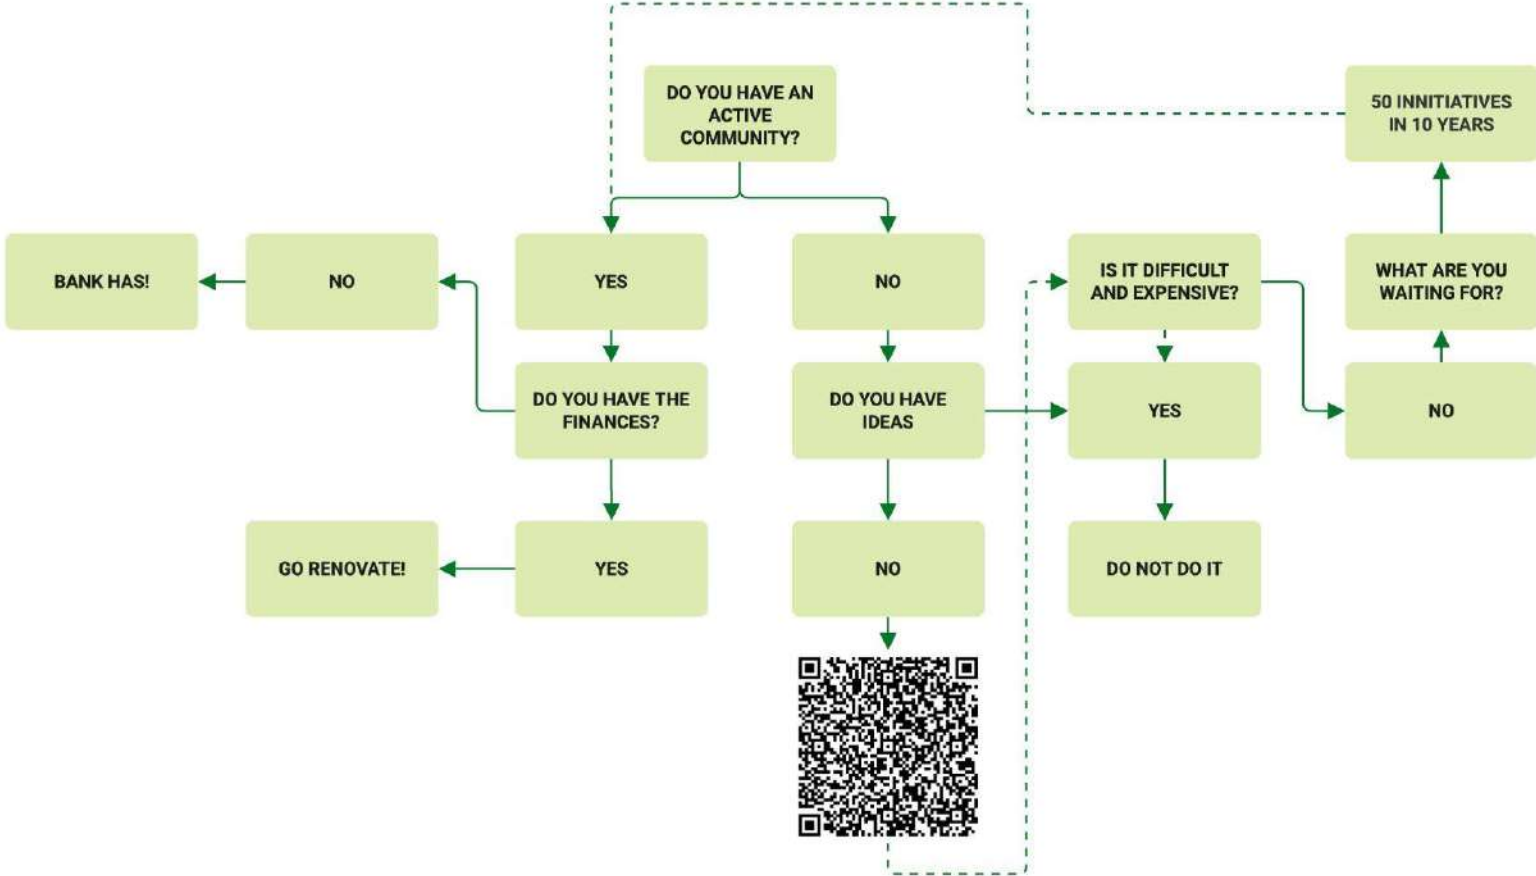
DO YOU HAVE AN ACTIVE COMMUNITY?

50 INNITIATIVES IN 10 YEARS

BANK HAS!

NO

YES

NO

IS IT DIFFICULT AND EXPENSIVE?

WHAT ARE YOU WAITING FOR?

DO YOU HAVE THE FINANCES?

DO YOU HAVE IDEAS

YES

NO

GO RENOVATE!

YES

NO

DO NOT DO IT